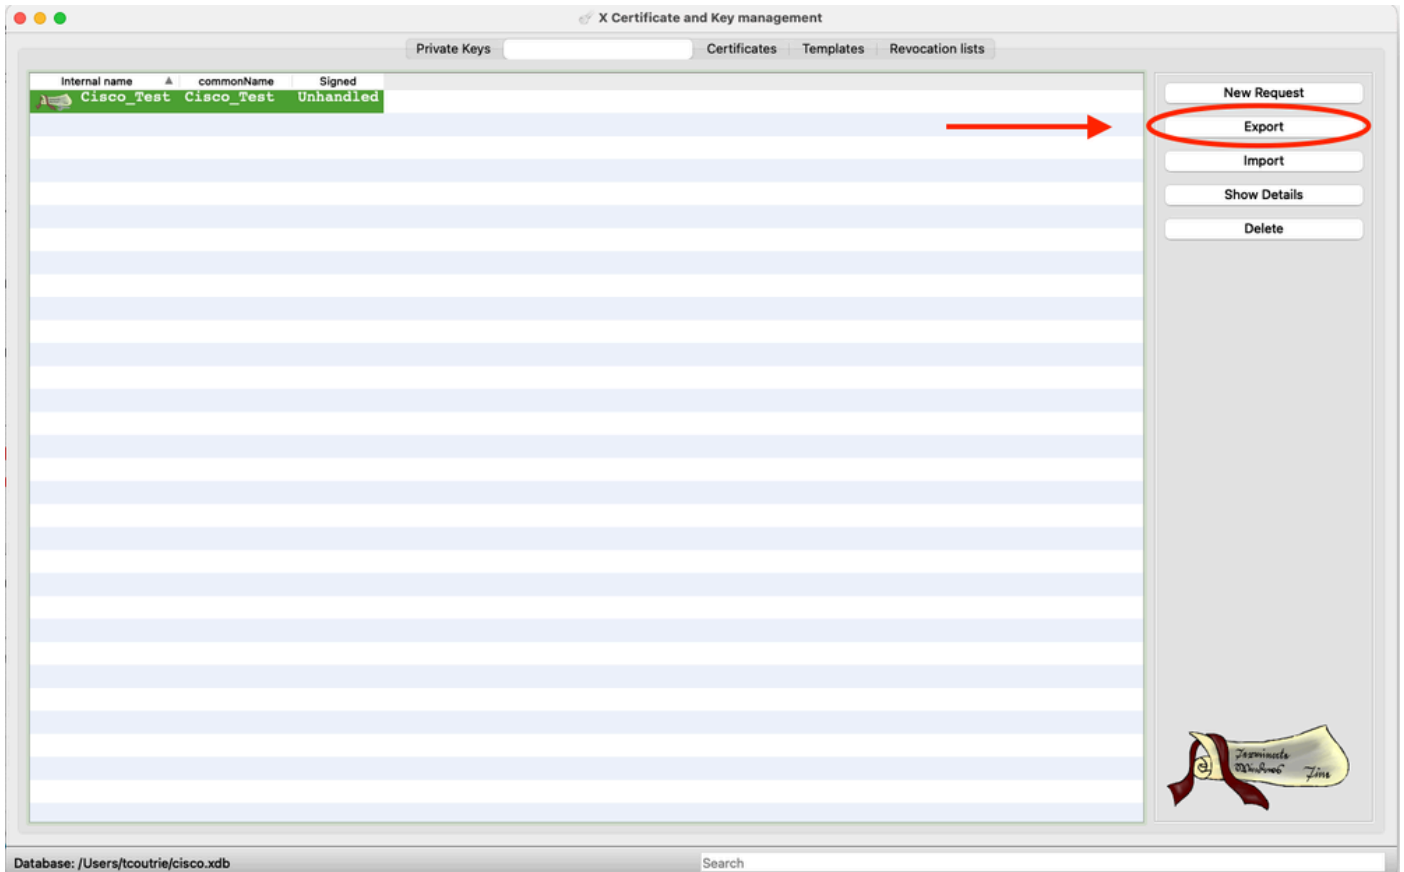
X Certificate and Key management

Private Keys | | Certificates | Templates | Revocation lists

| Internal name | commonName | Signed |
|---|---|---|
| Cisco_Test | Cisco_Test | Unhandled |

New Request
Export
Import
Show Details
Delete

Database: /Users/tcoutrie/cisco.xdb
Search